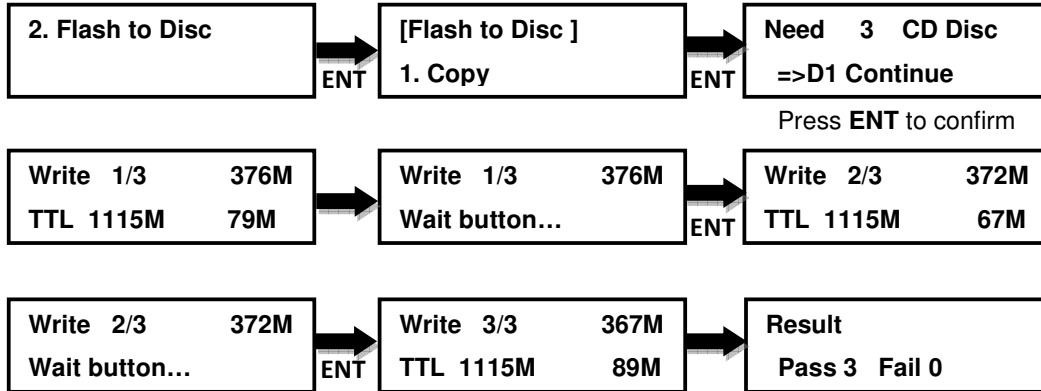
2. Flash to Disc

ENT

[Flash to Disc ]
1. Copy

ENT

Need 3 CD Disc
=>D1 Continue

Press **ENT** to confirm

Write 1/3 376M
TTL 1115M 79M

Write 1/3 376M
Wait button…

ENT

Write 2/3 372M
TTL 1115M 67M

Write 2/3 372M
Wait button…

ENT

Write 3/3 367M
TTL 1115M 89M

Result
Pass 3 Fail 0